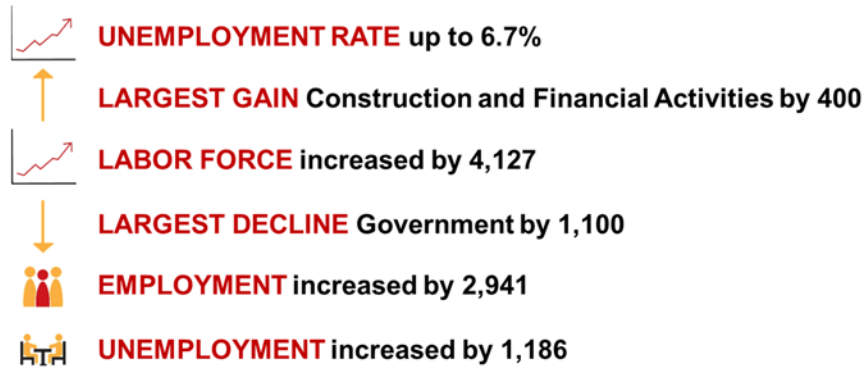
UNEMPLOYMENT RATE up to 6.7%

LARGEST GAIN Construction and Financial Activities by 400

LABOR FORCE increased by 4,127

LARGEST DECLINE Government by 1,100

EMPLOYMENT increased by 2,941

UNEMPLOYMENT increased by 1,186